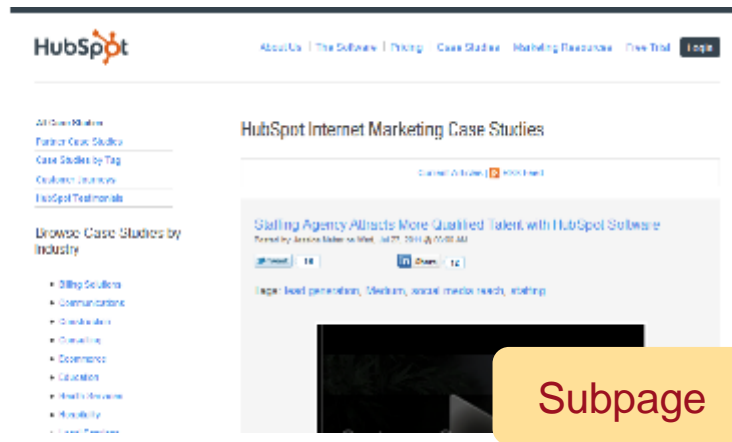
HubSpot

About Us | The Software | Pricing | Case Studies | Marketing Resources | Free Trial | Login

All Case Studies
Partner Case Studies
Case Studies by Tag
Customer Journeys
HubSpot Testimonials

Browse Case Studies by Industry

- Billing Solutions
- Communications
- Construction
- Consulting
- Ecommerce
- Education
- Health Services
- Hospitality
- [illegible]

HubSpot Internet Marketing Case Studies

Current Articles | RSS Feed

Staffing Agency Attracts More Qualified Talent with HubSpot Software

Posted by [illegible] on Wed, Jul 27, 2011 @ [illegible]

Tweet 18
in Share 12

Tags: lead generation, Medium, social media reach, staffing

Subpage